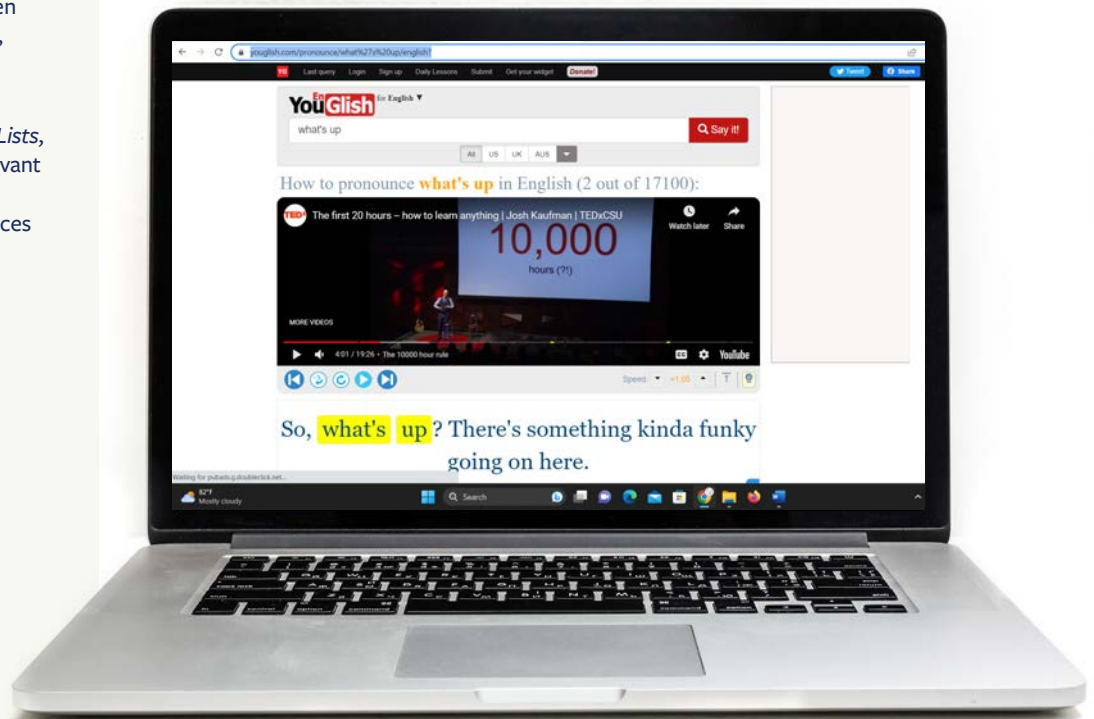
en
,

Lists,
vant

ces

youglish.com/pronounce/what%27s%20up/english?

YG Last query Login Sign up Daily Lessons Submit Get your widget Donate!

Tweet Share

YouGlish for English ▼

what's up

Say it!

All US UK AUS

How to pronounce what's up in English (2 out of 17100):

TED The first 20 hours – how to learn anything | Josh Kaufman | TEDxCSU

Watch later Share

10,000
hours (?!)

MORE VIDEOS

4:01 / 19:26 • The 10000 hour rule

YouTube

Speed: ▼ ×1.00 ▲

So, what's up? There's something kinda funky going on here.

Waiting for pubads.g.doubleclick.net...

82°F
Mostly cloudy

Search